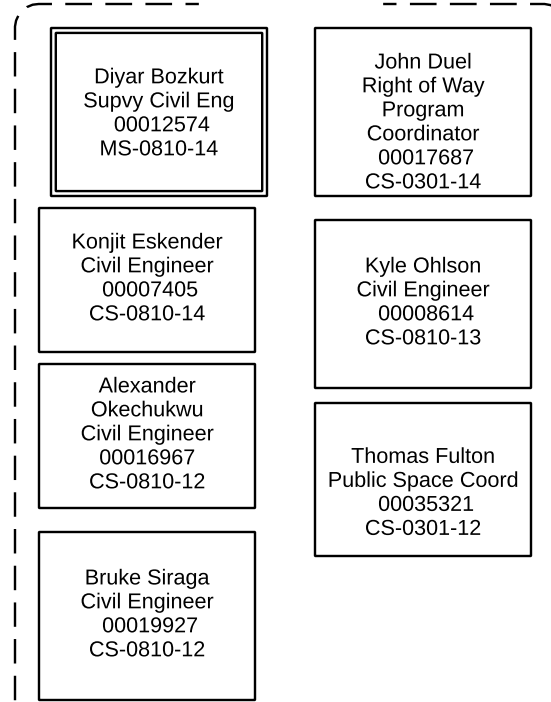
Diyar Bozkurt
Supvy Civil Eng
00012574
MS-0810-14

Konjit Eskender
Civil Engineer
00007405
CS-0810-14

Alexander
Okechukwu
Civil Engineer
00016967
CS-0810-12

Bruke Siraga
Civil Engineer
00019927
CS-0810-12

John Duel
Right of Way
Program
Coordinator
00017687
CS-0301-14

Kyle Ohlson
Civil Engineer
00008614
CS-0810-13

Thomas Fulton
Public Space Coord
00035321
CS-0301-12